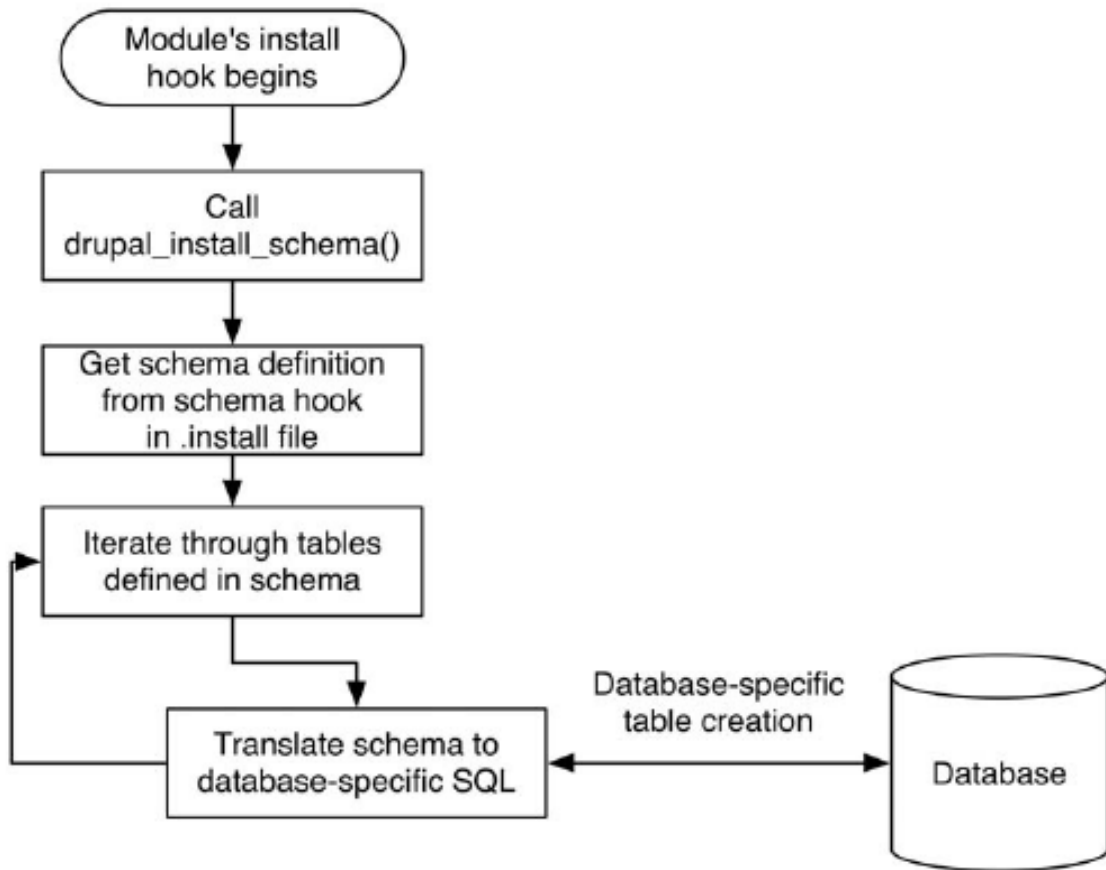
Module's install hook begins

Call drupal_install_schema()

Get schema definition from schema hook in .install file

Iterate through tables defined in schema

Translate schema to database-specific SQL

Database-specific table creation

Database